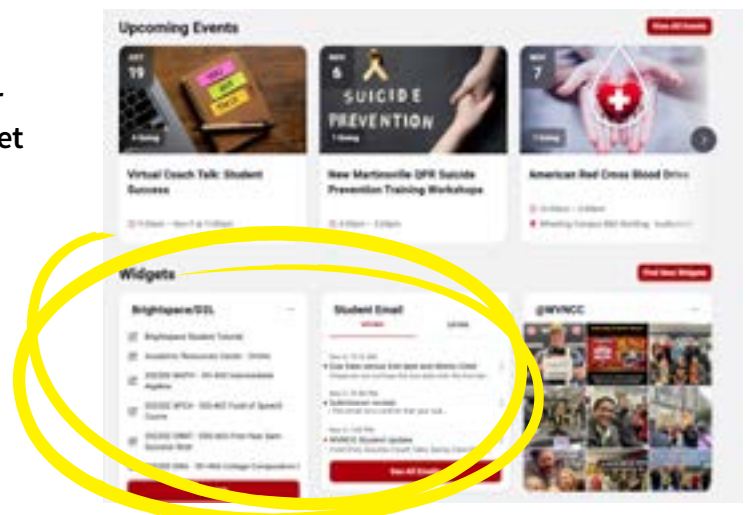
-
et

Upcoming Events

View All Events

OCT
19

LET'S TALK

1 Going

Virtual Coach Talk: Student Success

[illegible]

NOV
6

SUICIDE PREVENTION

1 Going

New Martinsville QPR Suicide Prevention Training Workshops

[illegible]

NOV
7

1 Going

American Red Cross Blood Drive

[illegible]

Widgets

Find New Widgets

Brightspace/D2L

Brightspace Student Tutorial

Academic Resources Center - Online

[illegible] Algebra

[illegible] Course

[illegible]

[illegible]

Student Email

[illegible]

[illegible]

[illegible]

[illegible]

See All Emails

@WVNCC